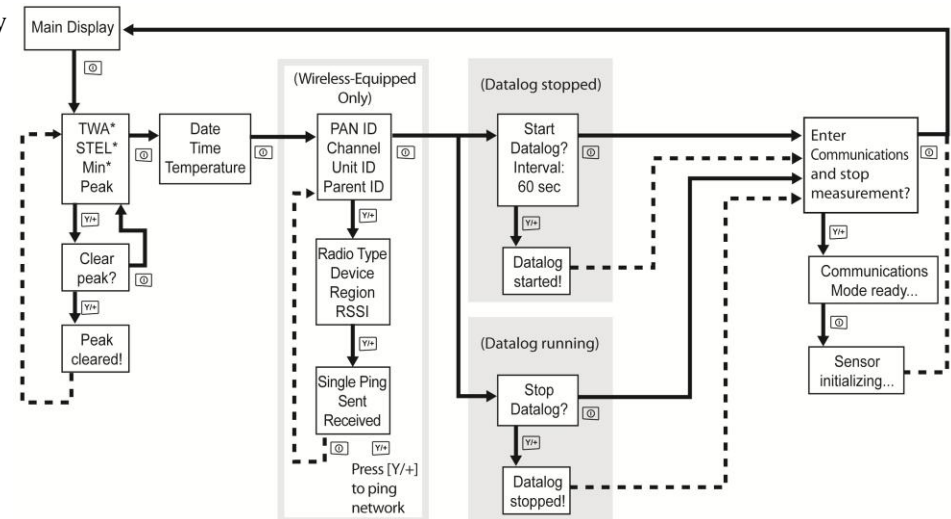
Main Display

TWA*
STEL*
Min*
Peak

Clear peak?

Peak cleared!

Date
Time
Temperature

(Wireless-Equipped Only)

PAN ID
Channel
Unit ID
Parent ID

Radio Type
Device
Region
RSSI

Single Ping
Sent
Received

Press [Y/+] to ping network

(Datalog stopped)

Start Datalog? Interval: 60 sec

Datalog started!

(Datalog running)

Stop Datalog?

Datalog stopped!

Enter Communications and stop measurement?

Communications Mode ready...

Sensor initializing...

Y/+
Y/+
Y/+
Y/+
Y/+
Y/+
Y/+
Y/+